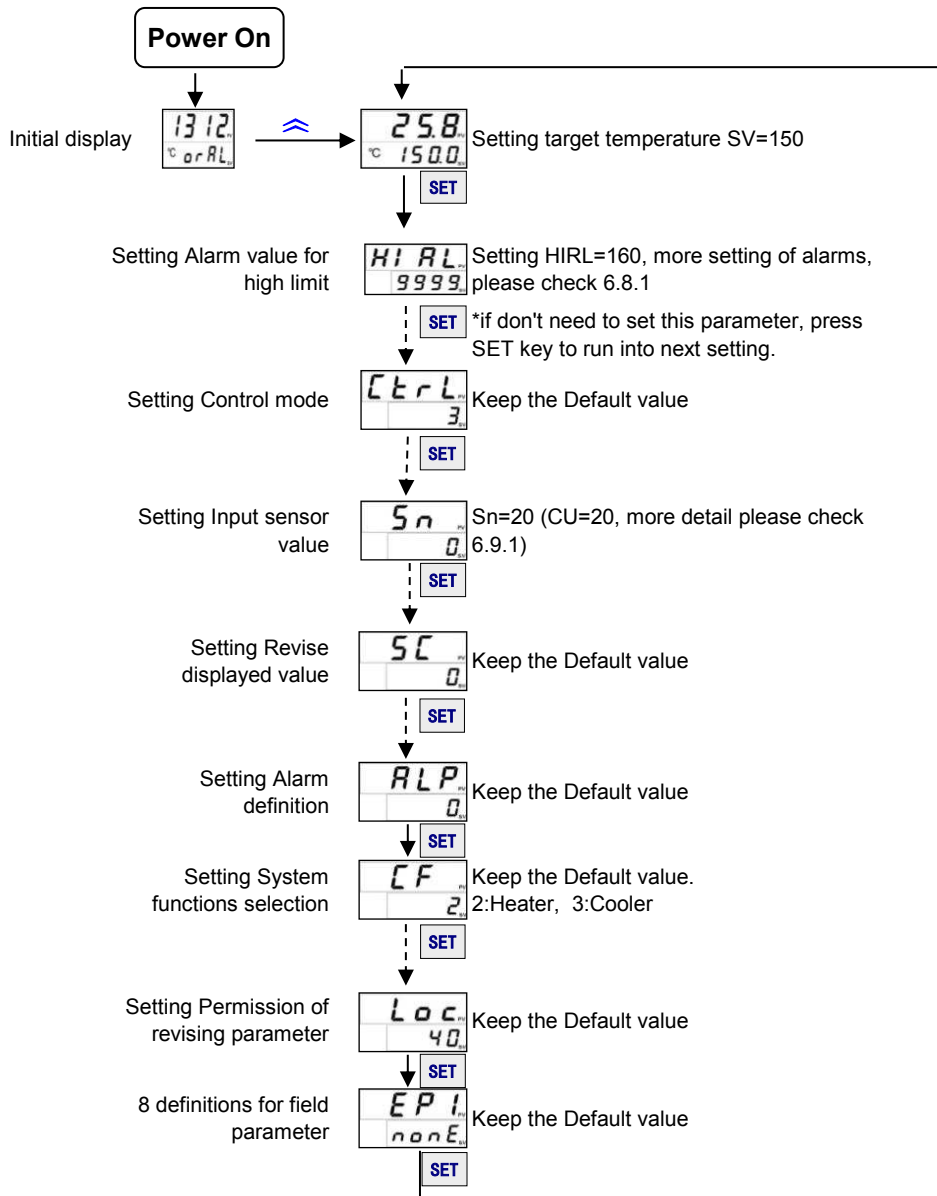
Power On

Initial display
1312
°C orAL

25.8
°C 150.0
Setting target temperature SV=150

SET

Setting Alarm value for high limit
HIAL
9999
Setting HIRL=160, more setting of alarms, please check 6.8.1

SET
*if don't need to set this parameter, press SET key to run into next setting.

Setting Control mode
CtrL
3
Keep the Default value

SET

Setting Input sensor value
Sn
0
Sn=20 (CU=20, more detail please check 6.9.1)

SET

Setting Revise displayed value
SC
0
Keep the Default value

SET

Setting Alarm definition
ALP
0
Keep the Default value

SET

Setting System functions selection
CF
2
Keep the Default value.
2:Heater, 3:Cooler

SET

Setting Permission of revising parameter
Loc
40
Keep the Default value

SET

8 definitions for field parameter
EP1
nonE
Keep the Default value

SET